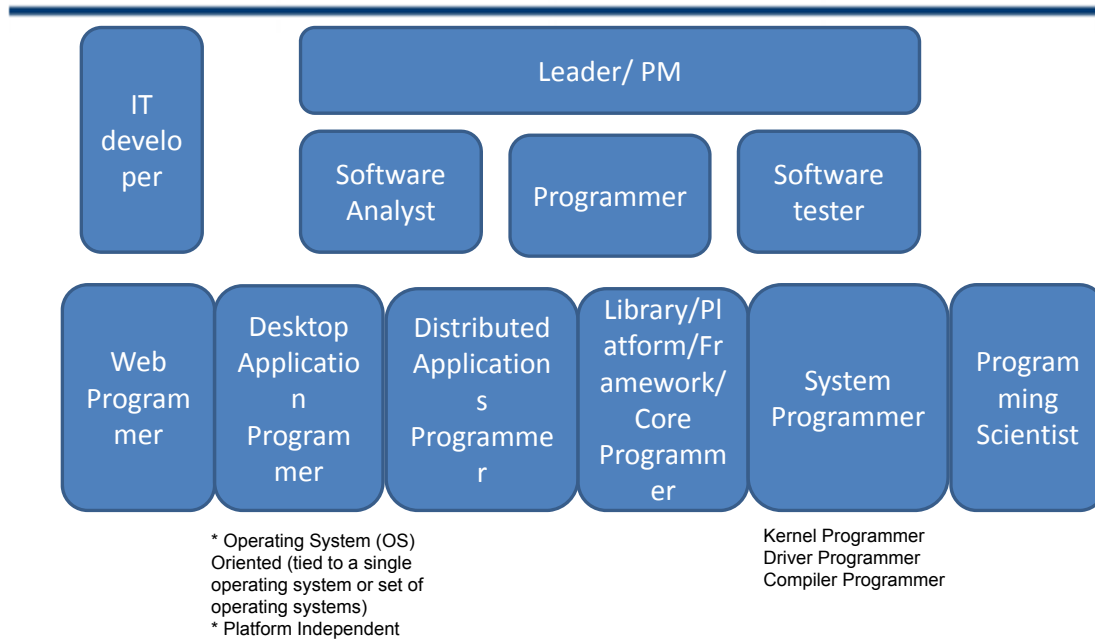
IT developer

Leader/ PM

Software Analyst

Programmer

Software tester

Web Programmer

Desktop Application Programmer

Distributed Applications Programmer

Library/Platform/Framework/Core Programmer

System Programmer

Programming Scientist

* Operating System (OS) Oriented (tied to a single operating system or set of operating systems)
* Platform Independent

Kernel Programmer
Driver Programmer
Compiler Programmer